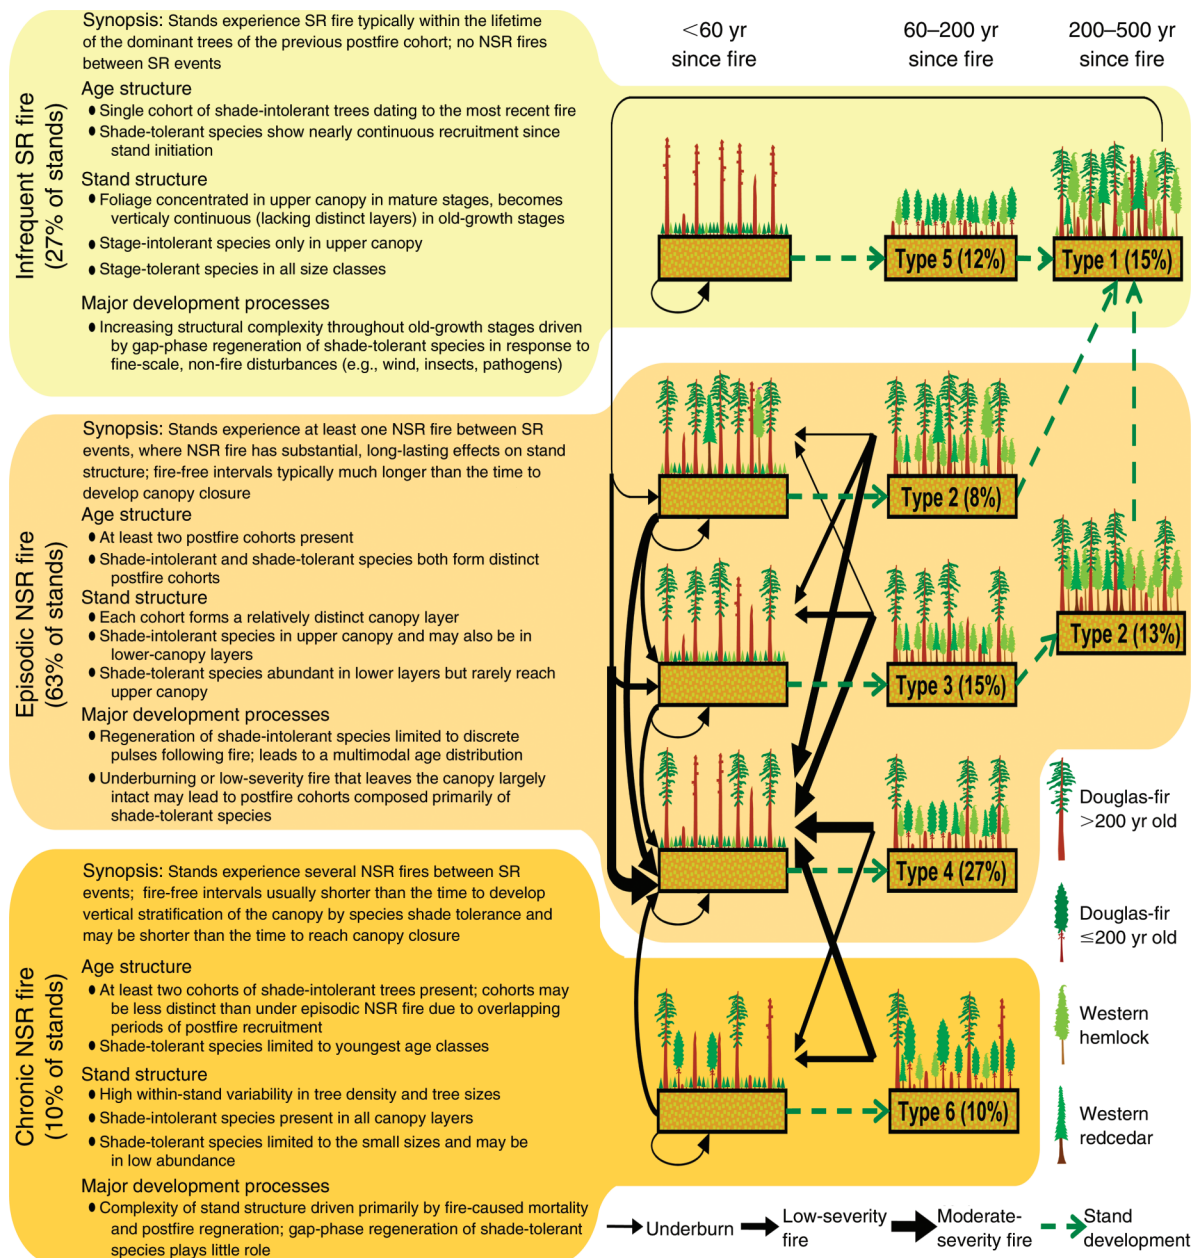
Infrequent SR fire (27% of stands)

Synopsis: Stands experience SR fire typically within the lifetime of the dominant trees of the previous postfire cohort; no NSR fires between SR events

Age structure
● Single cohort of shade-intolerant trees dating to the most recent fire
● Shade-tolerant species show nearly continuous recruitment since stand initiation

Stand structure
● Foliage concentrated in upper canopy in mature stages, becomes verticaly continuous (lacking distinct layers) in old-growth stages
● Stage-intolerant species only in upper canopy
● Stage-tolerant species in all size classes

Major development processes
● Increasing structural complexity throughout old-growth stages driven by gap-phase regeneration of shade-tolerant species in response to fine-scale, non-fire disturbances (e.g., wind, insects, pathogens)

Episodic NSR fire (63% of stands)

Synopsis: Stands experience at least one NSR fire between SR events, where NSR fire has substantial, long-lasting effects on stand structure; fire-free intervals typically much longer than the time to develop canopy closure

Age structure
● At least two postfire cohorts present
● Shade-intolerant and shade-tolerant species both form distinct postfire cohorts

Stand structure
● Each cohort forms a relatively distinct canopy layer
● Shade-intolerant species in upper canopy and may also be in lower-canopy layers
● Shade-tolerant species abundant in lower layers but rarely reach upper canopy

Major development processes
● Regeneration of shade-intolerant species limited to discrete pulses following fire; leads to a multimodal age distribution
● Underburning or low-severity fire that leaves the canopy largely intact may lead to postfire cohorts composed primarily of shade-tolerant species

Chronic NSR fire (10% of stands)

Synopsis: Stands experience several NSR fires between SR events; fire-free intervals usually shorter than the time to develop vertical stratification of the canopy by species shade tolerance and may be shorter than the time to reach canopy closure

Age structure
● At least two cohorts of shade-intolerant trees present; cohorts may be less distinct than under episodic NSR fire due to overlapping periods of postfire recruitment
● Shade-tolerant species limited to youngest age classes

Stand structure
● High within-stand variability in tree density and tree sizes
● Shade-intolerant species present in all canopy layers
● Shade-tolerant species limited to the small sizes and may be in low abundance

Major development processes
● Complexity of stand structure driven primarily by fire-caused mortality and postfire regneration; gap-phase regeneration of shade-tolerant species plays little role

<60 yr since fire
60–200 yr since fire
200–500 yr since fire

Type 5 (12%)
Type 1 (15%)
Type 2 (8%)
Type 2 (13%)
Type 3 (15%)
Type 4 (27%)
Type 6 (10%)

Douglas-fir >200 yr old
Douglas-fir ≤200 yr old
Western hemlock
Western redcedar

Underburn
Low-severity fire
Moderate-severity fire
Stand development